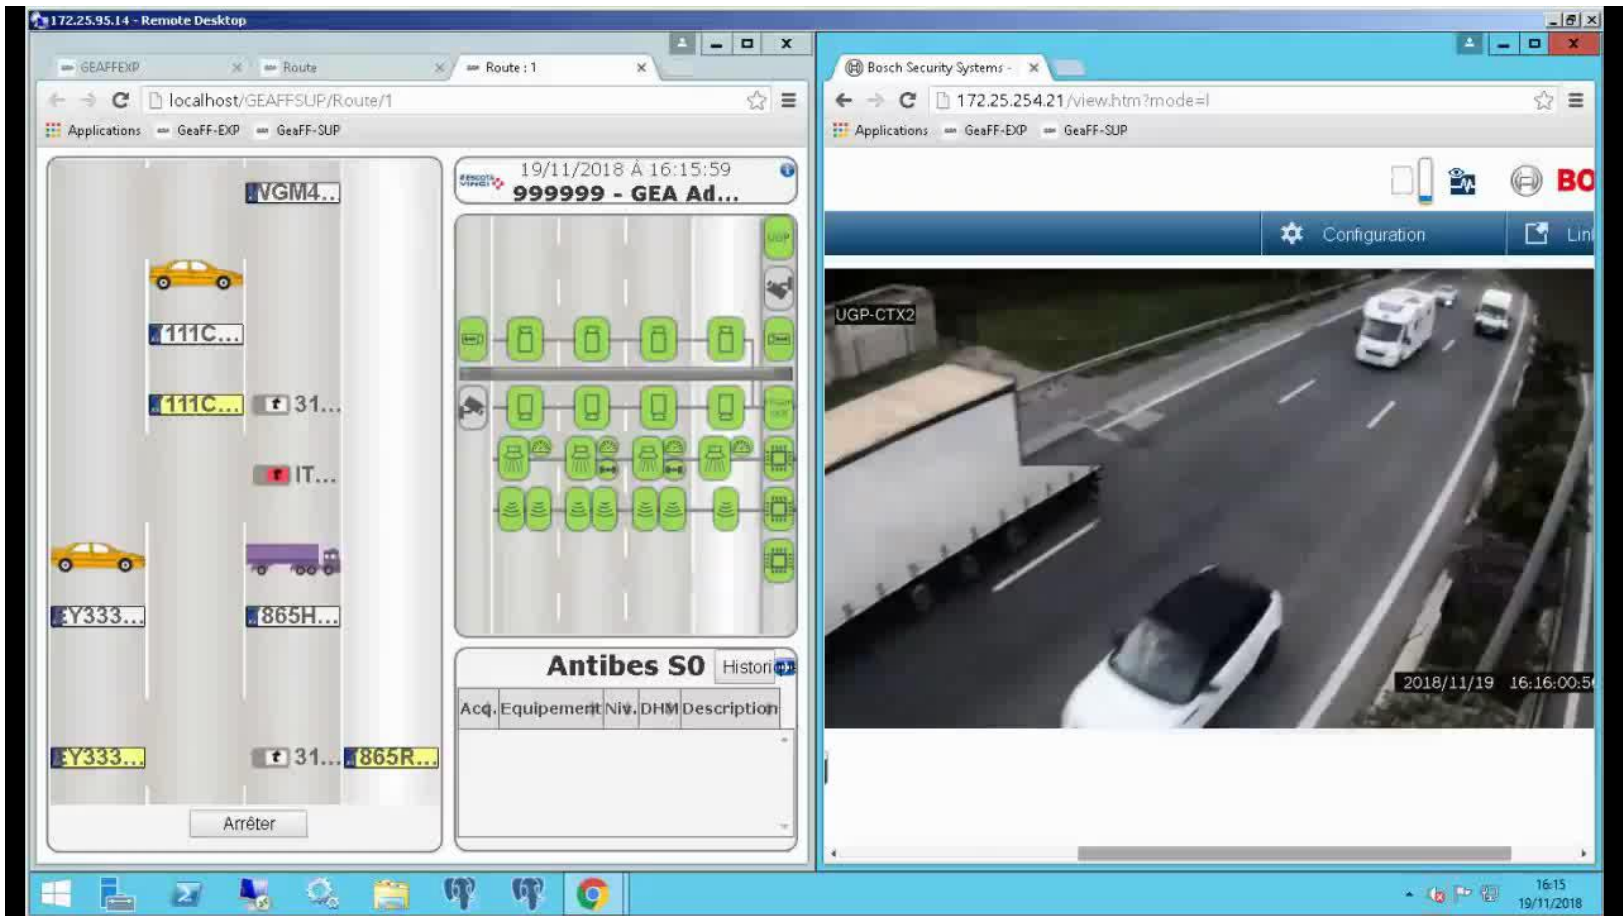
172.25.95.14 - Remote Desktop

GEAFFEXP
Route
Route : 1

localhost/GEAFFSUP/Route/1

Applications
GeaFF-EXP
GeaFF-SUP

VGM4...
111C...
111C...
31...
IT...
Y333...
865H...
Y333...
31...
865R...

Arrêter

19/11/2018 À 16:15:59
999999 - GEA Ad...

UGP

Antibes S0
Histori

| Acq. | Equipement | Niv. | DHM | Description |
|---|---|---|---|---|

Bosch Security Systems -

172.25.254.21/view.htm?mode=l

Applications
GeaFF-EXP
GeaFF-SUP

BO

Configuration
Lin

UGP-CTX2
2018/11/19 16:16:00.5

16:15
19/11/2018